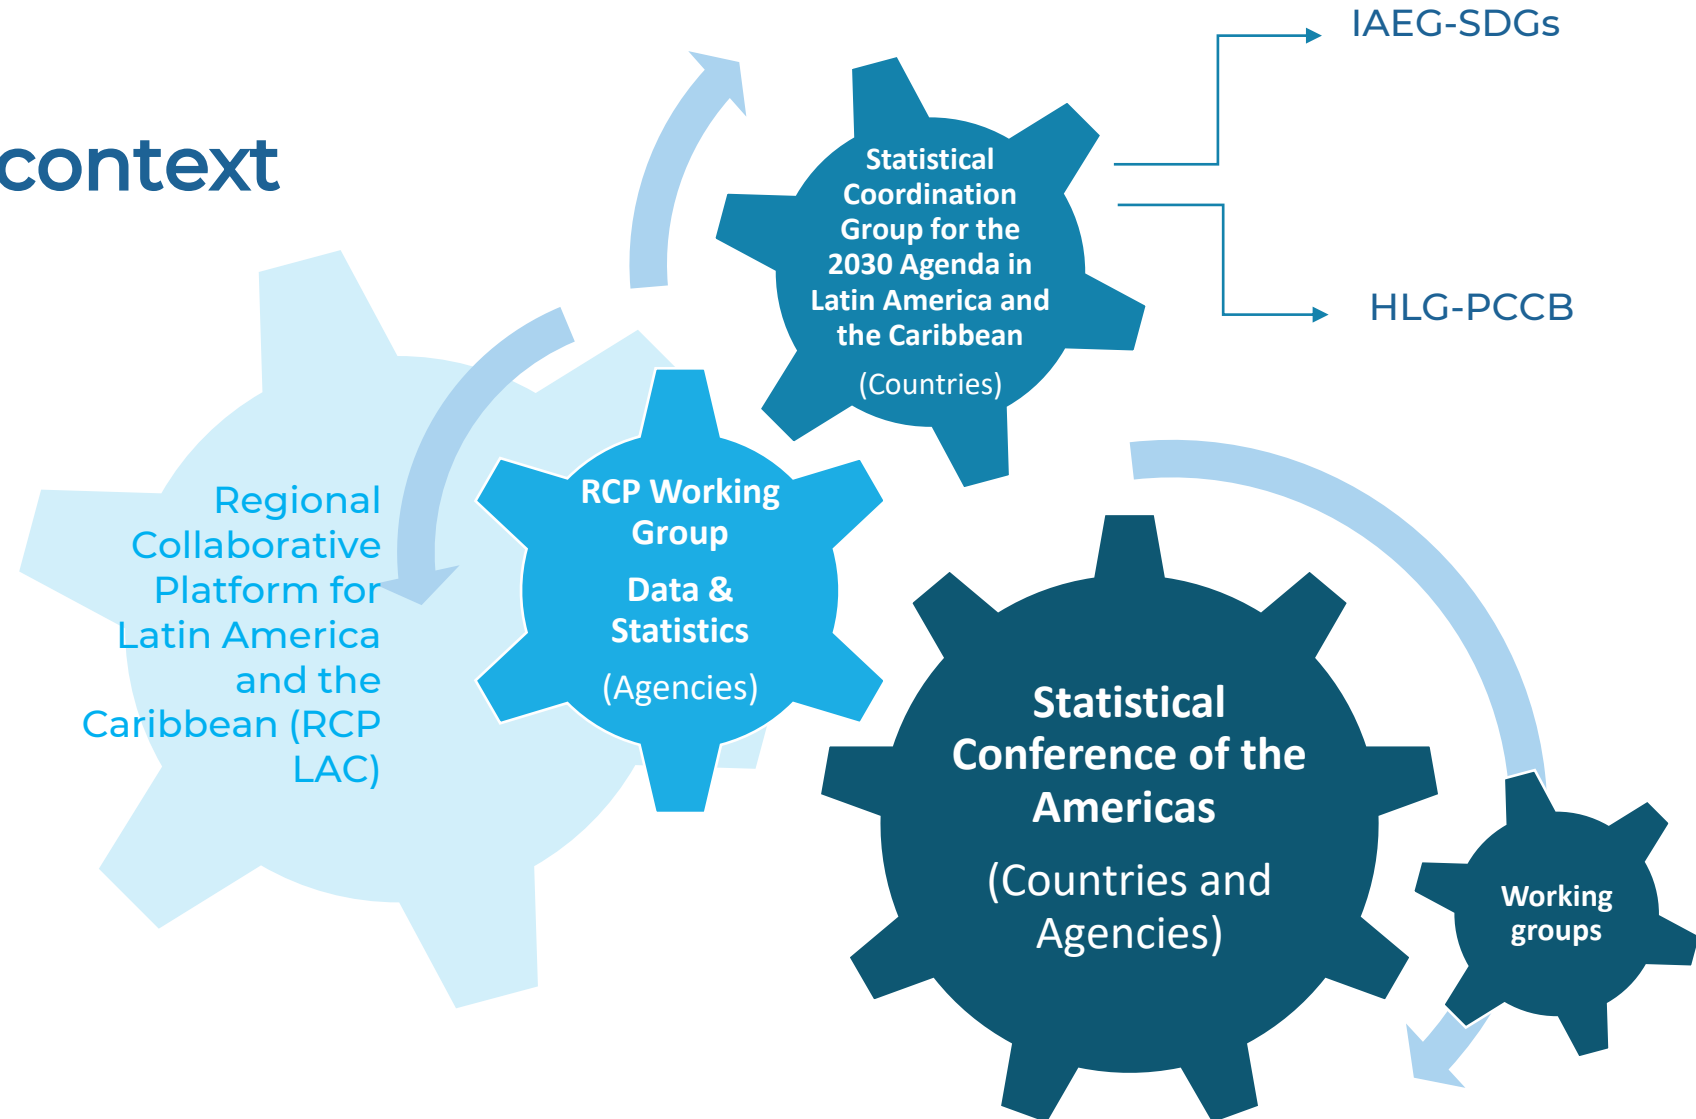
context

Statistical Coordination Group for the 2030 Agenda in Latin America and the Caribbean

(Countries)

IAEG-SDGs

HLG-PCCB

Regional Collaborative Platform for Latin America and the Caribbean (RCP LAC)

RCP Working Group

Data & Statistics

(Agencies)

Statistical Conference of the Americas

(Countries and Agencies)

Working groups